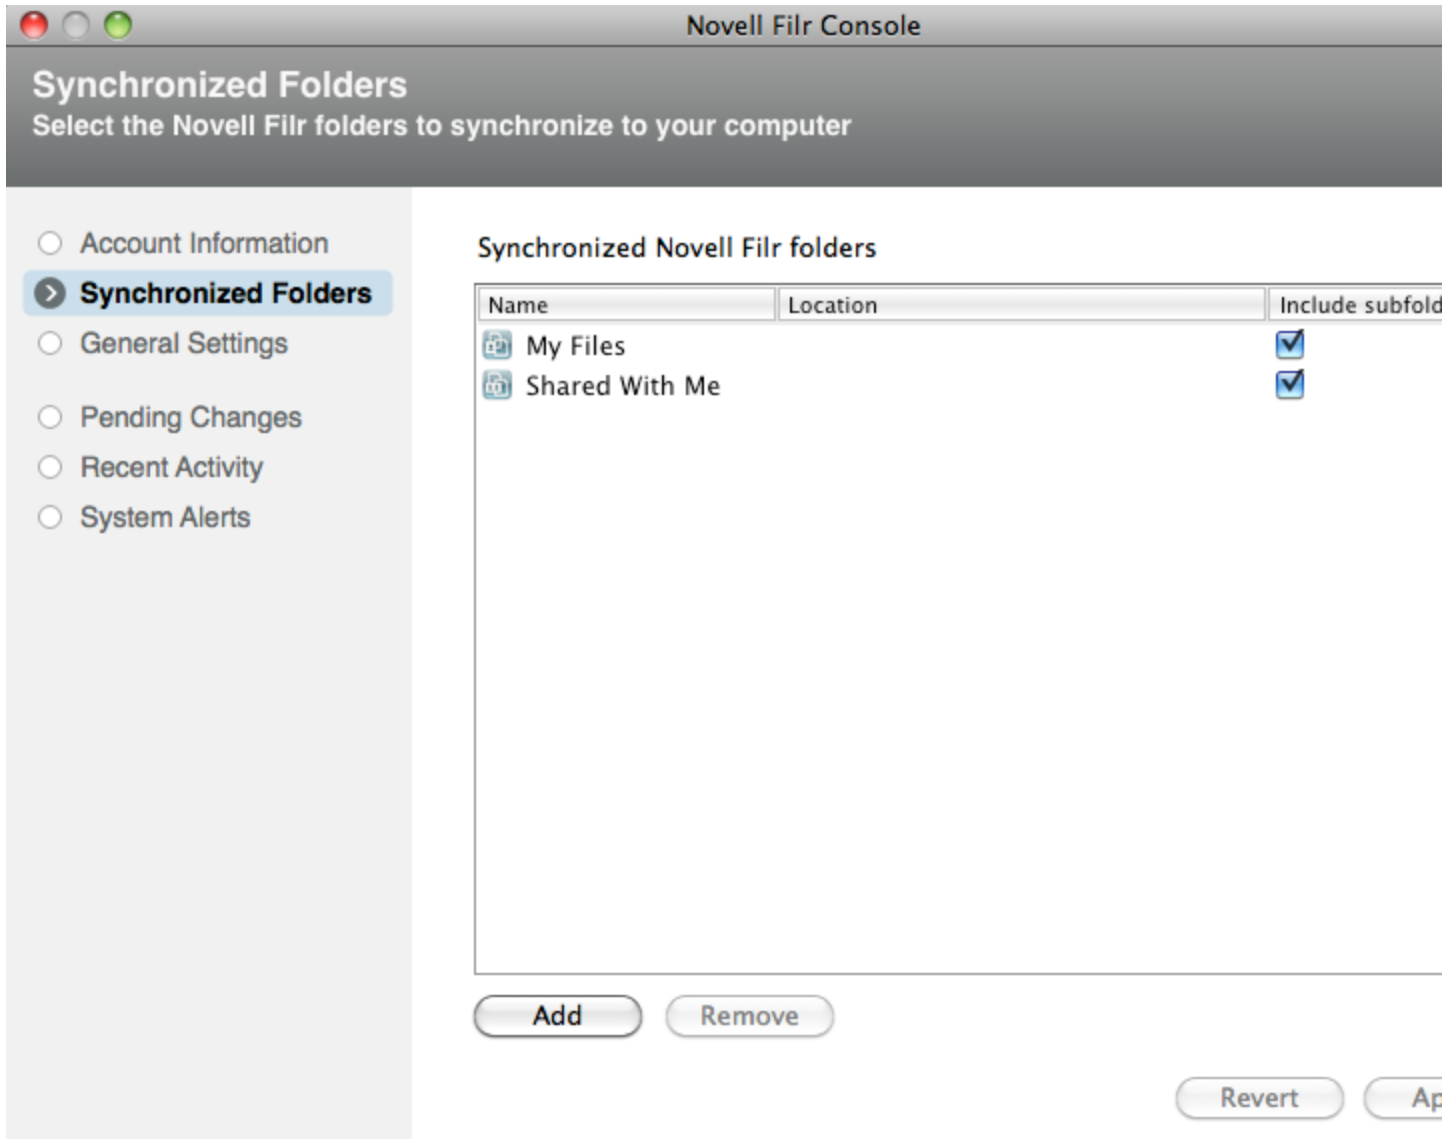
Novell Filr Console

Synchronized Folders
Select the Novell Filr folders to synchronize to your computer

Account Information
Synchronized Folders
General Settings

Pending Changes
Recent Activity
System Alerts

Synchronized Novell Filr folders

| Name | Location | Include subfold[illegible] |
|---|---|---|
| My Files | | ☑ |
| Shared With Me | | ☑ |

Add
Remove

Revert
Ap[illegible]